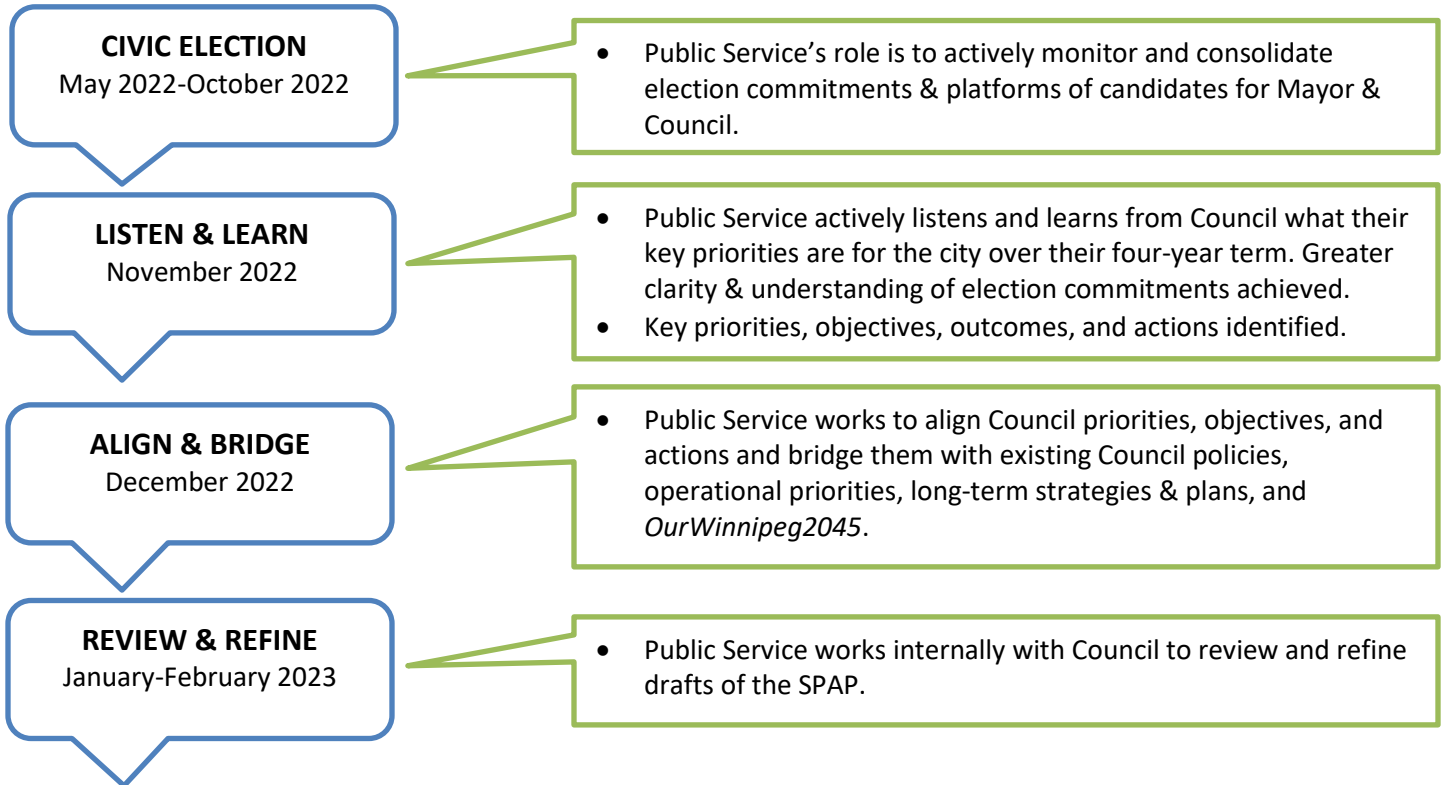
CIVIC ELECTION
May 2022-October 2022

• Public Service's role is to actively monitor and consolidate election commitments & platforms of candidates for Mayor & Council.

LISTEN & LEARN
November 2022

• Public Service actively listens and learns from Council what their key priorities are for the city over their four-year term. Greater clarity & understanding of election commitments achieved.
• Key priorities, objectives, outcomes, and actions identified.

ALIGN & BRIDGE
December 2022

• Public Service works to align Council priorities, objectives, and actions and bridge them with existing Council policies, operational priorities, long-term strategies & plans, and *OurWinnipeg2045*.

REVIEW & REFINE
January-February 2023

• Public Service works internally with Council to review and refine drafts of the SPAP.